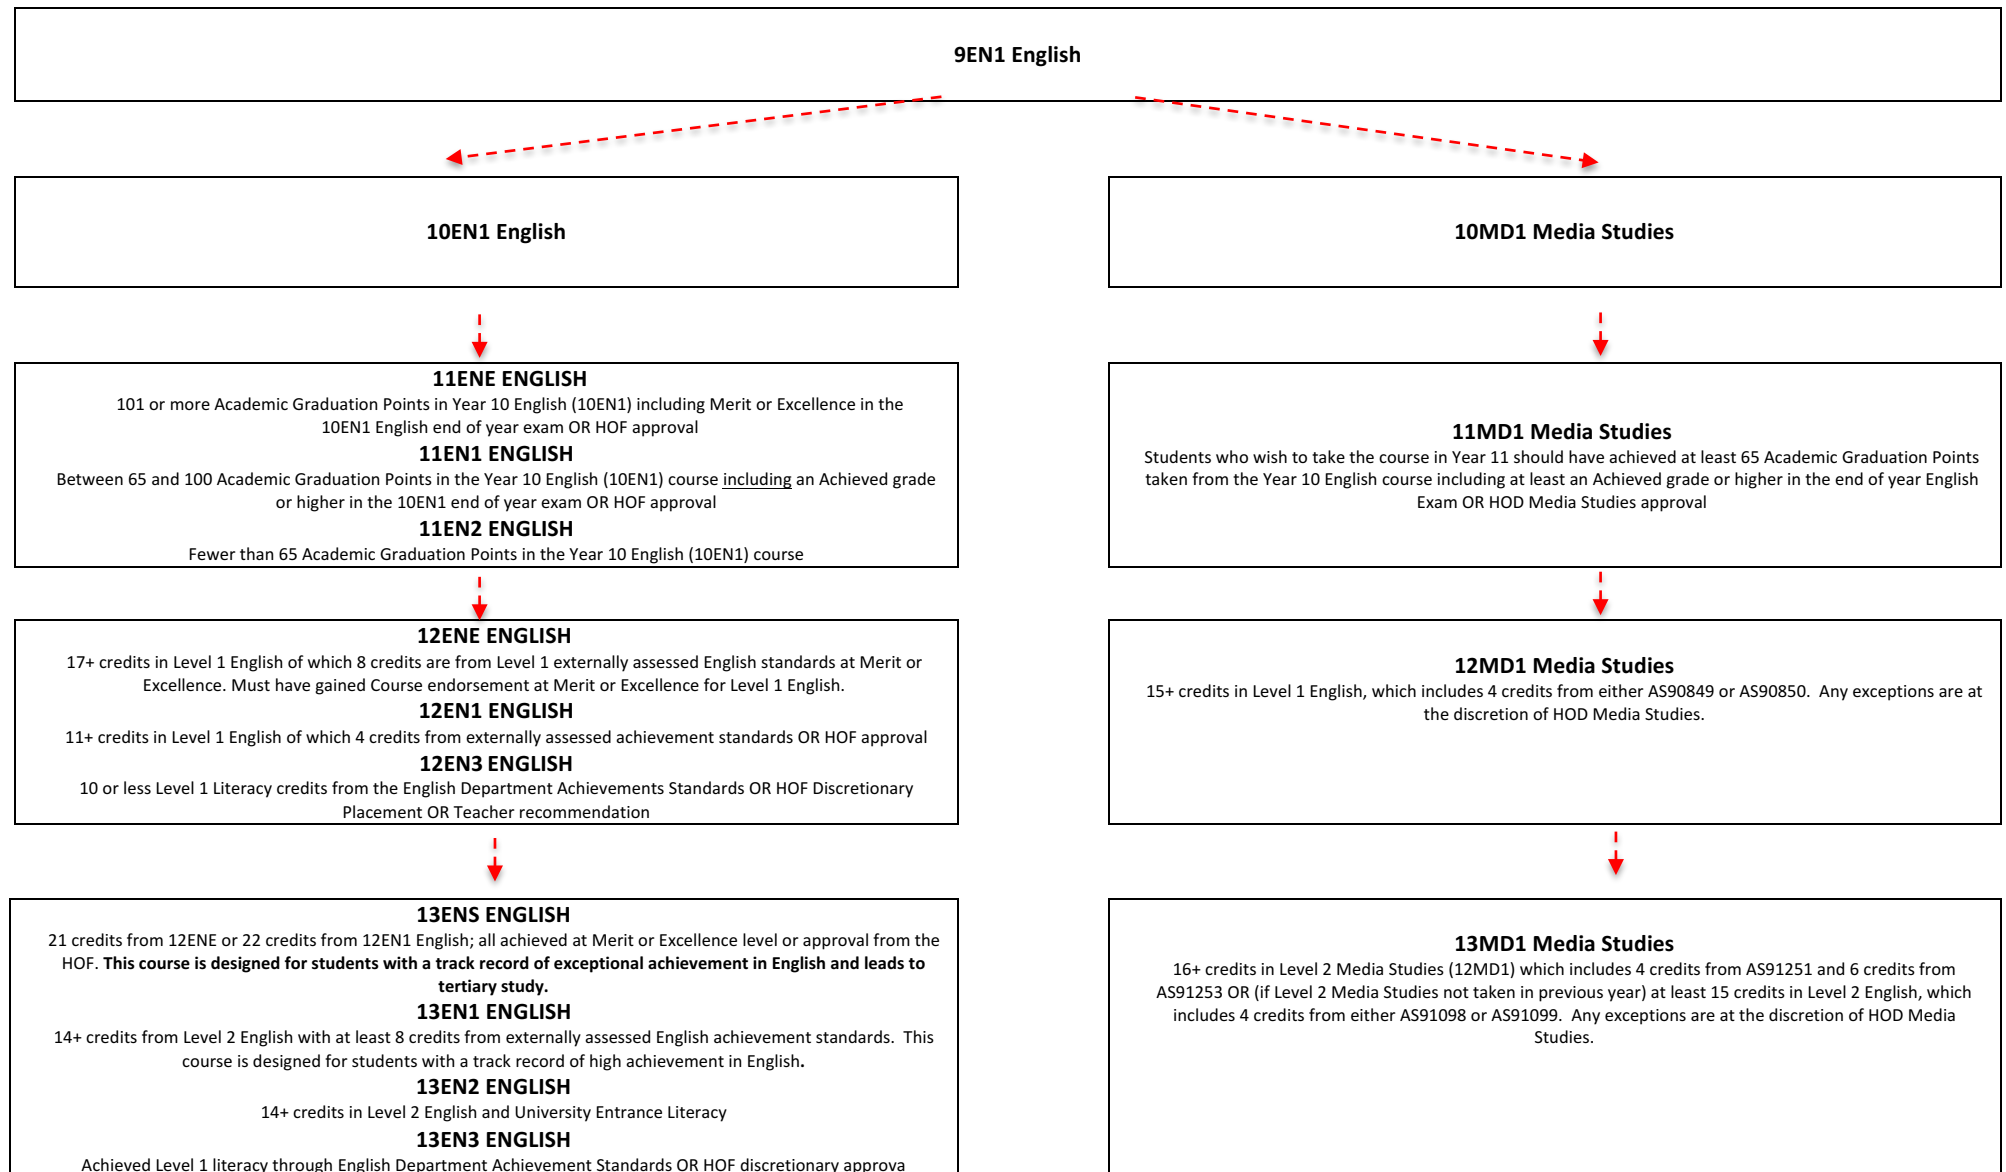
9EN1 English

10EN1 English

10MD1 Media Studies

11ENE ENGLISH
101 or more Academic Graduation Points in Year 10 English (10EN1) including Merit or Excellence in the 10EN1 English end of year exam OR HOF approval
11EN1 ENGLISH
Between 65 and 100 Academic Graduation Points in the Year 10 English (10EN1) course including an Achieved grade or higher in the 10EN1 end of year exam OR HOF approval
11EN2 ENGLISH
Fewer than 65 Academic Graduation Points in the Year 10 English (10EN1) course

11MD1 Media Studies
Students who wish to take the course in Year 11 should have achieved at least 65 Academic Graduation Points taken from the Year 10 English course including at least an Achieved grade or higher in the end of year English Exam OR HOD Media Studies approval

12ENE ENGLISH
17+ credits in Level 1 English of which 8 credits are from Level 1 externally assessed English standards at Merit or Excellence. Must have gained Course endorsement at Merit or Excellence for Level 1 English.
12EN1 ENGLISH
11+ credits in Level 1 English of which 4 credits from externally assessed achievement standards OR HOF approval
12EN3 ENGLISH
10 or less Level 1 Literacy credits from the English Department Achievements Standards OR HOF Discretionary Placement OR Teacher recommendation

12MD1 Media Studies
15+ credits in Level 1 English, which includes 4 credits from either AS90849 or AS90850. Any exceptions are at the discretion of HOD Media Studies.

13ENS ENGLISH
21 credits from 12ENE or 22 credits from 12EN1 English; all achieved at Merit or Excellence level or approval from the HOF. This course is designed for students with a track record of exceptional achievement in English and leads to tertiary study.
13EN1 ENGLISH
14+ credits from Level 2 English with at least 8 credits from externally assessed English achievement standards. This course is designed for students with a track record of high achievement in English.
13EN2 ENGLISH
14+ credits in Level 2 English and University Entrance Literacy
13EN3 ENGLISH
Achieved Level 1 literacy through English Department Achievement Standards OR HOF discretionary approva

13MD1 Media Studies
16+ credits in Level 2 Media Studies (12MD1) which includes 4 credits from AS91251 and 6 credits from AS91253 OR (if Level 2 Media Studies not taken in previous year) at least 15 credits in Level 2 English, which includes 4 credits from either AS91098 or AS91099. Any exceptions are at the discretion of HOD Media Studies.